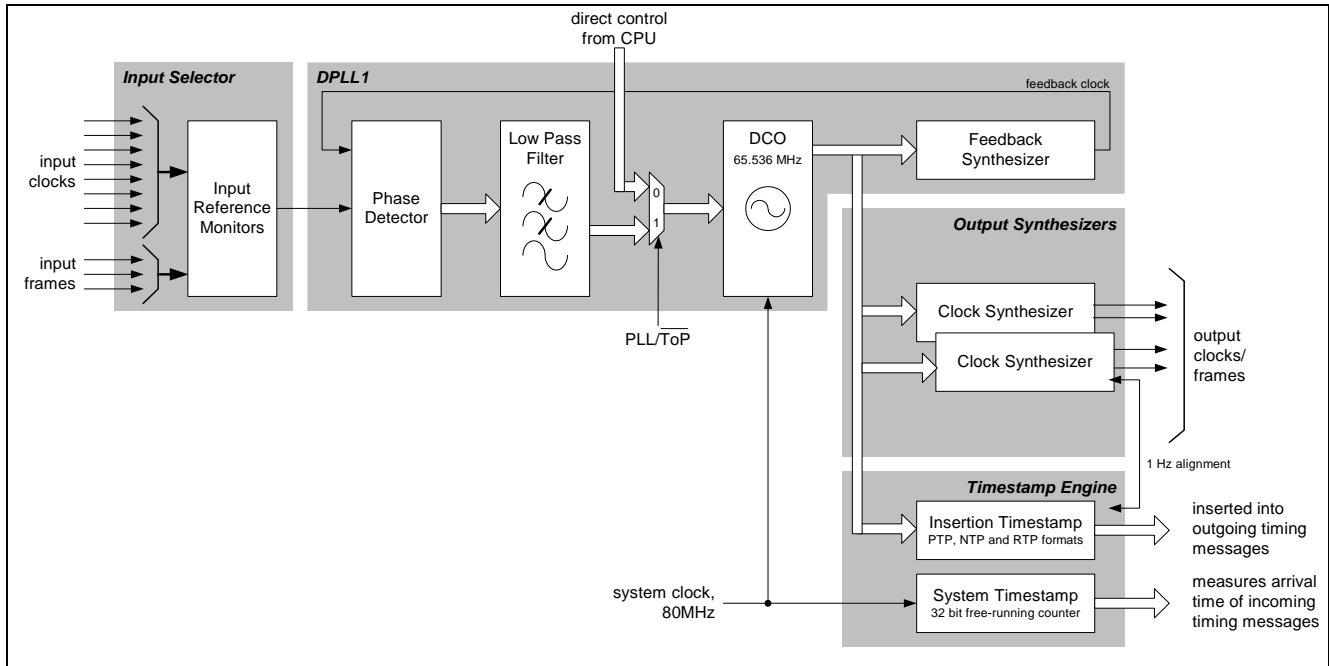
direct control from CPU

Input Selector

DPLL1

feedback clock

input clocks

input frames

Input Reference Monitors

Phase Detector

Low Pass Filter

0

1

DCO
65.536 MHz

Feedback Synthesizer

PLL/$\overline{\text{ToP}}$

Output Synthesizers

Clock Synthesizer

Clock Synthesizer

output clocks/ frames

1 Hz alignment

Timestamp Engine

Insertion Timestamp
PTP, NTP and RTP formats

inserted into outgoing timing messages

system clock, 80MHz

System Timestamp
32 bit free-running counter

measures arrival time of incoming timing messages